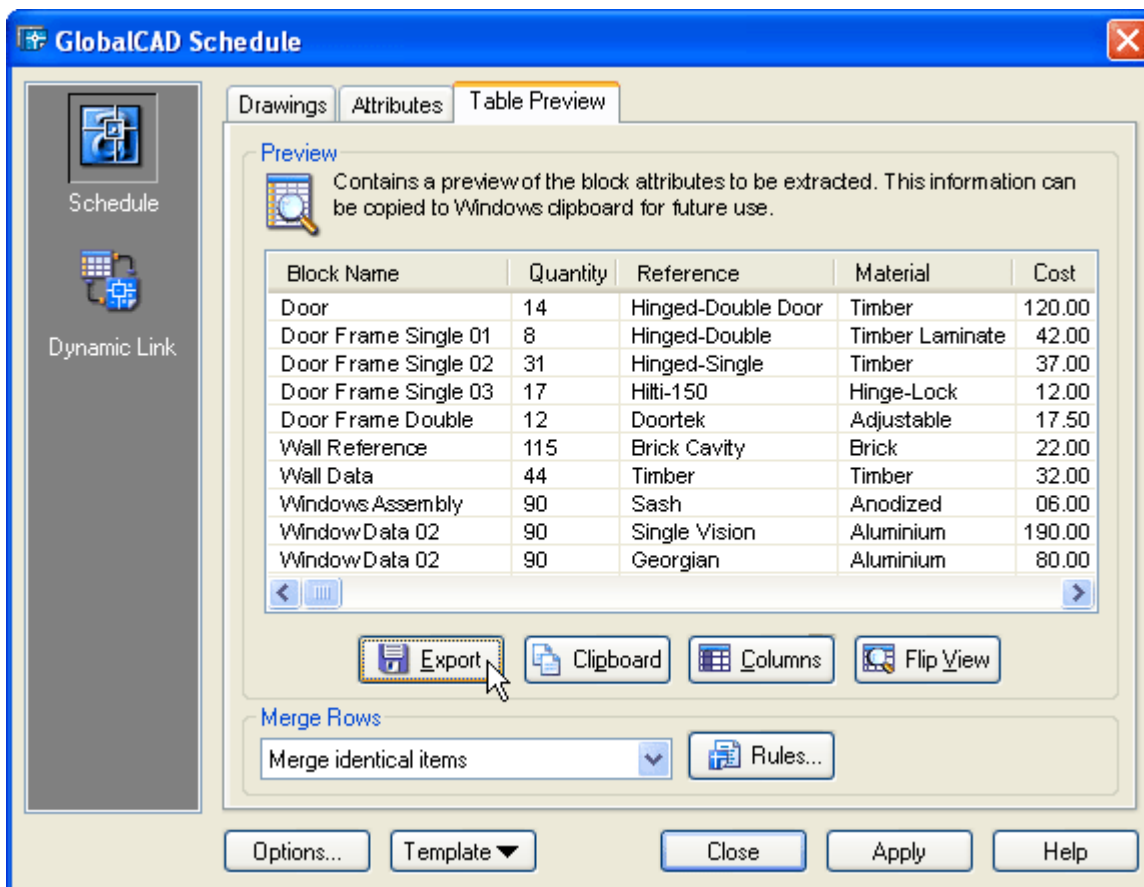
GlobalCAD Schedule

Schedule

Dynamic Link

Drawings Attributes Table Preview

Preview

Contains a preview of the block attributes to be extracted. This information can be copied to Windows clipboard for future use.

| Block Name | Quantity | Reference | Material | Cost |
|---|---|---|---|---|
| Door | 14 | Hinged-Double Door | Timber | 120.00 |
| Door Frame Single 01 | 8 | Hinged-Double | Timber Laminate | 42.00 |
| Door Frame Single 02 | 31 | Hinged-Single | Timber | 37.00 |
| Door Frame Single 03 | 17 | Hilti-150 | Hinge-Lock | 12.00 |
| Door Frame Double | 12 | Doortek | Adjustable | 17.50 |
| Wall Reference | 115 | Brick Cavity | Brick | 22.00 |
| Wall Data | 44 | Timber | Timber | 32.00 |
| Windows Assembly | 90 | Sash | Anodized | 06.00 |
| Window Data 02 | 90 | Single Vision | Aluminium | 190.00 |
| Window Data 02 | 90 | Georgian | Aluminium | 80.00 |

Export Clipboard Columns Flip View

Merge Rows

Merge identical items

Rules...

Options... Template Close Apply Help